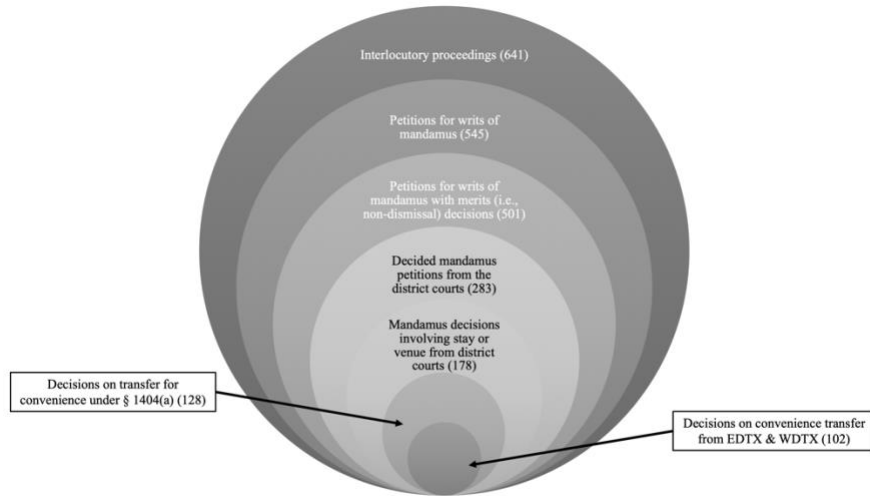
Interlocutory proceedings (641)

Petitions for writs of mandamus (545)

Petitions for writs of mandamus with merits (i.e., non-dismissal) decisions (501)

Decided mandamus petitions from the district courts (283)

Mandamus decisions involving stay or venue from district courts (178)

Decisions on transfer for convenience under § 1404(a) (128)

Decisions on convenience transfer from EDTX & WDTX (102)